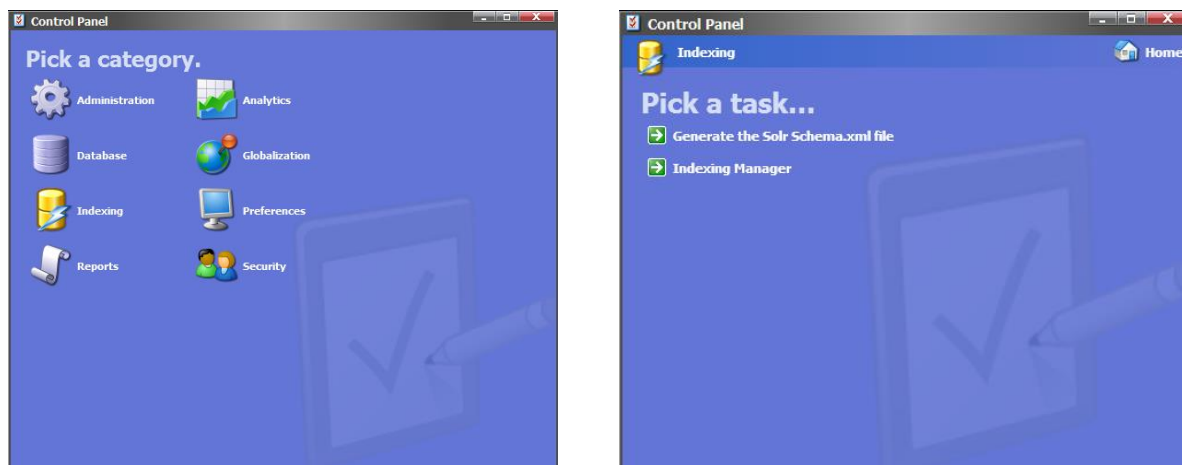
Control Panel

Pick a category.

Administration

Analytics

Database

Globalization

Indexing

Preferences

Reports

Security

Control Panel

Indexing

Home

Pick a task...

Generate the Solr Schema.xml file

Indexing Manager